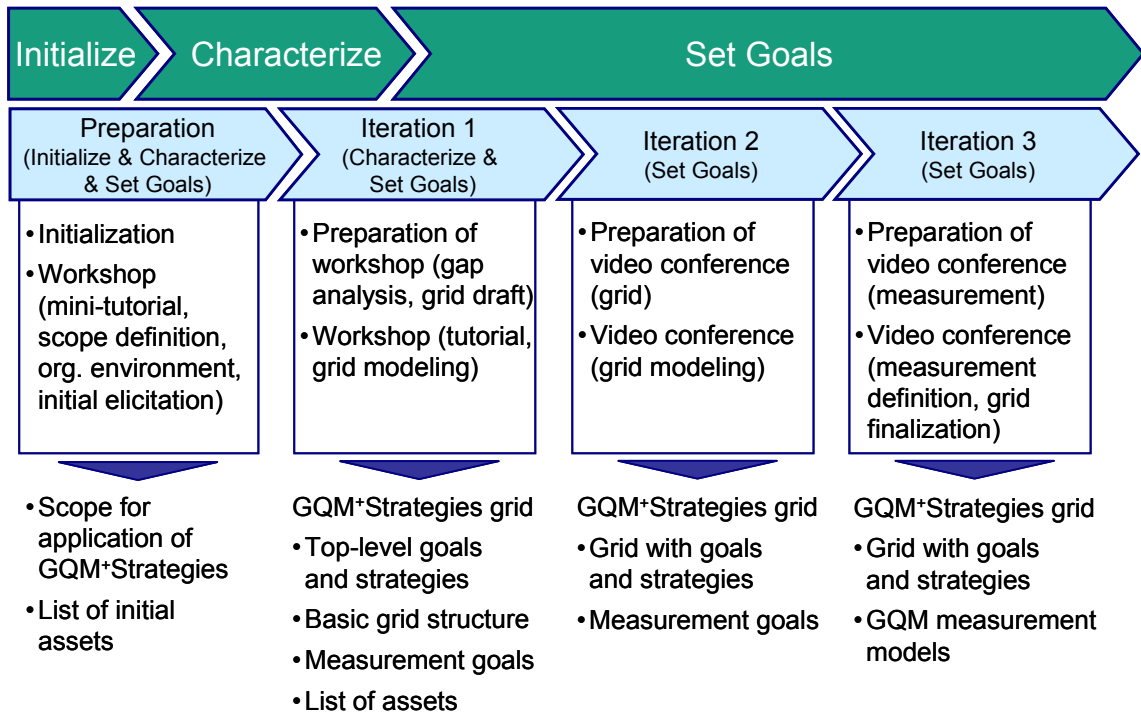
Initialize

Characterize

Set Goals

Preparation (Initialize & Characterize & Set Goals)

Iteration 1 (Characterize & Set Goals)

Iteration 2 (Set Goals)

Iteration 3 (Set Goals)

• Initialization
• Workshop (mini-tutorial, scope definition, org. environment, initial elicitation)

• Preparation of workshop (gap analysis, grid draft)
• Workshop (tutorial, grid modeling)

• Preparation of video conference (grid)
• Video conference (grid modeling)

• Preparation of video conference (measurement)
• Video conference (measurement definition, grid finalization)

• Scope for application of GQM$^+$Strategies
• List of initial assets

GQM$^+$Strategies grid
• Top-level goals and strategies
• Basic grid structure
• Measurement goals
• List of assets

GQM$^+$Strategies grid
• Grid with goals and strategies
• Measurement goals

GQM$^+$Strategies grid
• Grid with goals and strategies
• GQM measurement models